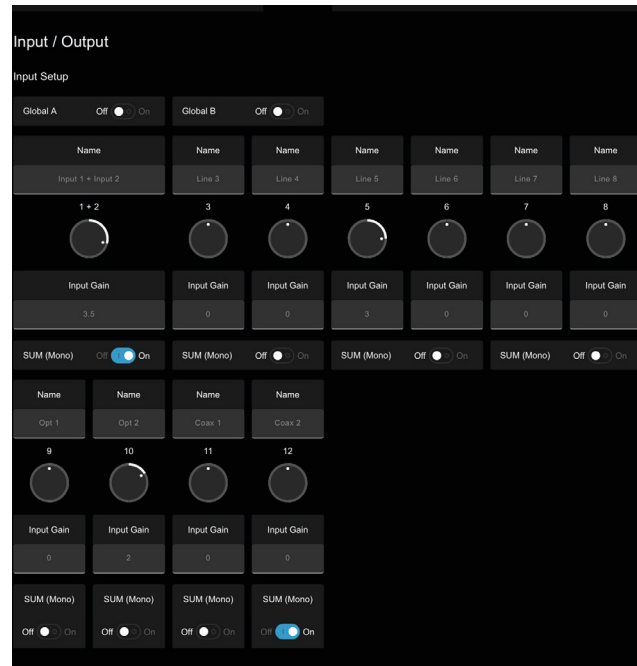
Input / Output

Input Setup

Global A Off On

Global B Off On

| Name | Name | Name | Name | Name | Name | Name |
|---|---|---|---|---|---|---|
| Input 1 + Input 2 | Line 3 | Line 4 | Line 5 | Line 6 | Line 7 | Line 8 |
| 1 + 2 | 3 | 4 | 5 | 6 | 7 | 8 |
| Input Gain | Input Gain | Input Gain | Input Gain | Input Gain | Input Gain | Input Gain |
| 3.5 | 0 | 0 | 3 | 0 | 0 | 0 |

SUM (Mono) Off On

SUM (Mono) Off On

SUM (Mono) Off On

SUM (Mono) Off On

| Name | Name | Name | Name |
|---|---|---|---|
| Opt 1 | Opt 2 | Coax 1 | Coax 2 |
| 9 | 10 | 11 | 12 |
| Input Gain | Input Gain | Input Gain | Input Gain |
| 0 | 2 | 0 | 0 |
| SUM (Mono) | SUM (Mono) | SUM (Mono) | SUM (Mono) |
| Off On | Off On | Off On | Off On |